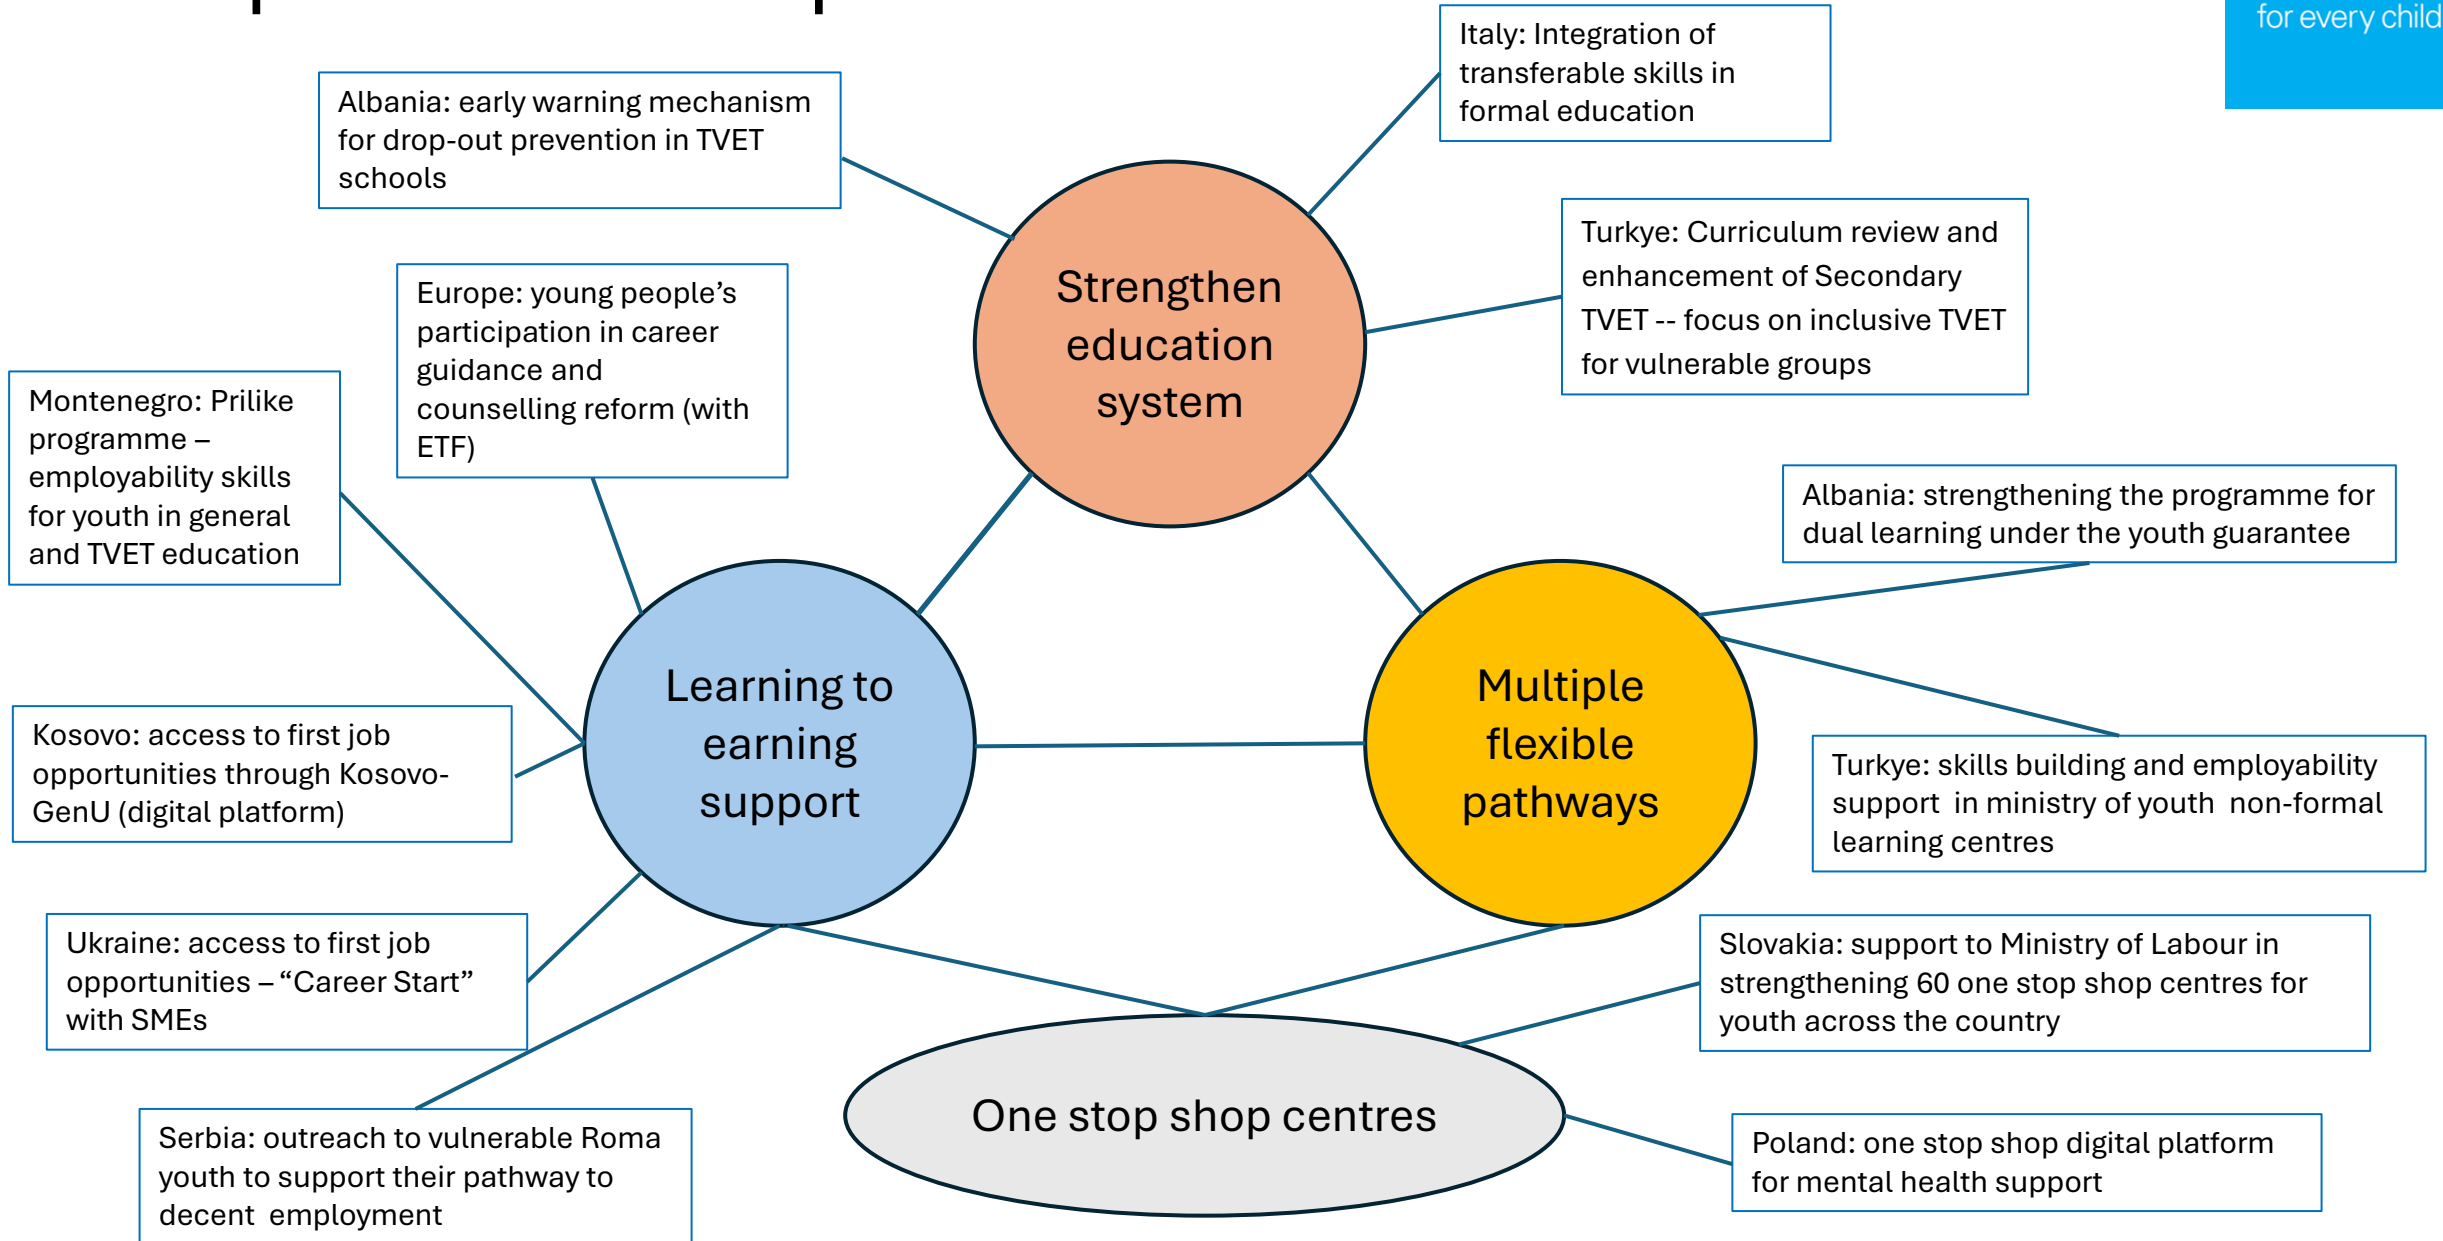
for every child

Italy: Integration of transferable skills in formal education

Albania: early warning mechanism for drop-out prevention in TVET schools

Strengthen education system

Turkye: Curriculum review and enhancement of Secondary TVET -- focus on inclusive TVET for vulnerable groups

Europe: young people's participation in career guidance and counselling reform (with ETF)

Montenegro: Prilike programme – employability skills for youth in general and TVET education

Albania: strengthening the programme for dual learning under the youth guarantee

Learning to earning support

Multiple flexible pathways

Kosovo: access to first job opportunities through Kosovo-GenU (digital platform)

Turkye: skills building and employability support in ministry of youth non-formal learning centres

Ukraine: access to first job opportunities – "Career Start" with SMEs

Slovakia: support to Ministry of Labour in strengthening 60 one stop shop centres for youth across the country

One stop shop centres

Serbia: outreach to vulnerable Roma youth to support their pathway to decent employment

Poland: one stop shop digital platform for mental health support